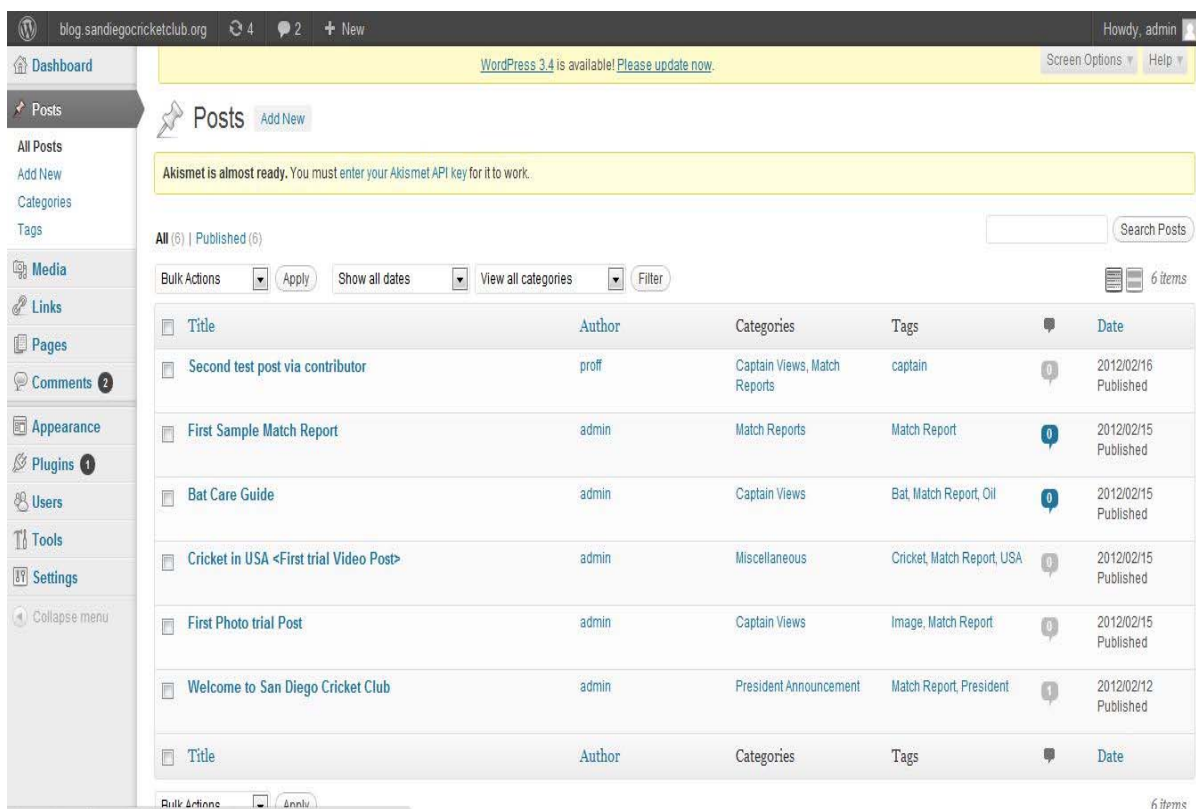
blog.sandiegocricketclub.org 4 2 + New

Howdy, admin

Dashboard

WordPress 3.4 is available! Please update now.

Screen Options Help

Posts

All Posts
Add New
Categories
Tags

Media
Links
Pages
Comments 2
Appearance
Plugins 1
Users
Tools
Settings
Collapse menu

Posts Add New

Akismet is almost ready. You must enter your Akismet API key for it to work.

All (6) | Published (6)

Search Posts

Bulk Actions Apply Show all dates View all categories Filter

6 items

| Title | Author | Categories | Tags | | Date |
|---|---|---|---|---|---|
| Second test post via contributor | proff | Captain Views, Match Reports | captain | 0 | 2012/02/16 Published |
| First Sample Match Report | admin | Match Reports | Match Report | 0 | 2012/02/15 Published |
| Bat Care Guide | admin | Captain Views | Bat, Match Report, Oil | 0 | 2012/02/15 Published |
| Cricket in USA <First trial Video Post> | admin | Miscellaneous | Cricket, Match Report, USA | 0 | 2012/02/15 Published |
| First Photo trial Post | admin | Captain Views | Image, Match Report | 0 | 2012/02/15 Published |
| Welcome to San Diego Cricket Club | admin | President Announcement | Match Report, President | 1 | 2012/02/12 Published |
| Title | Author | Categories | Tags | | Date |

Bulk Actions Apply

6 items